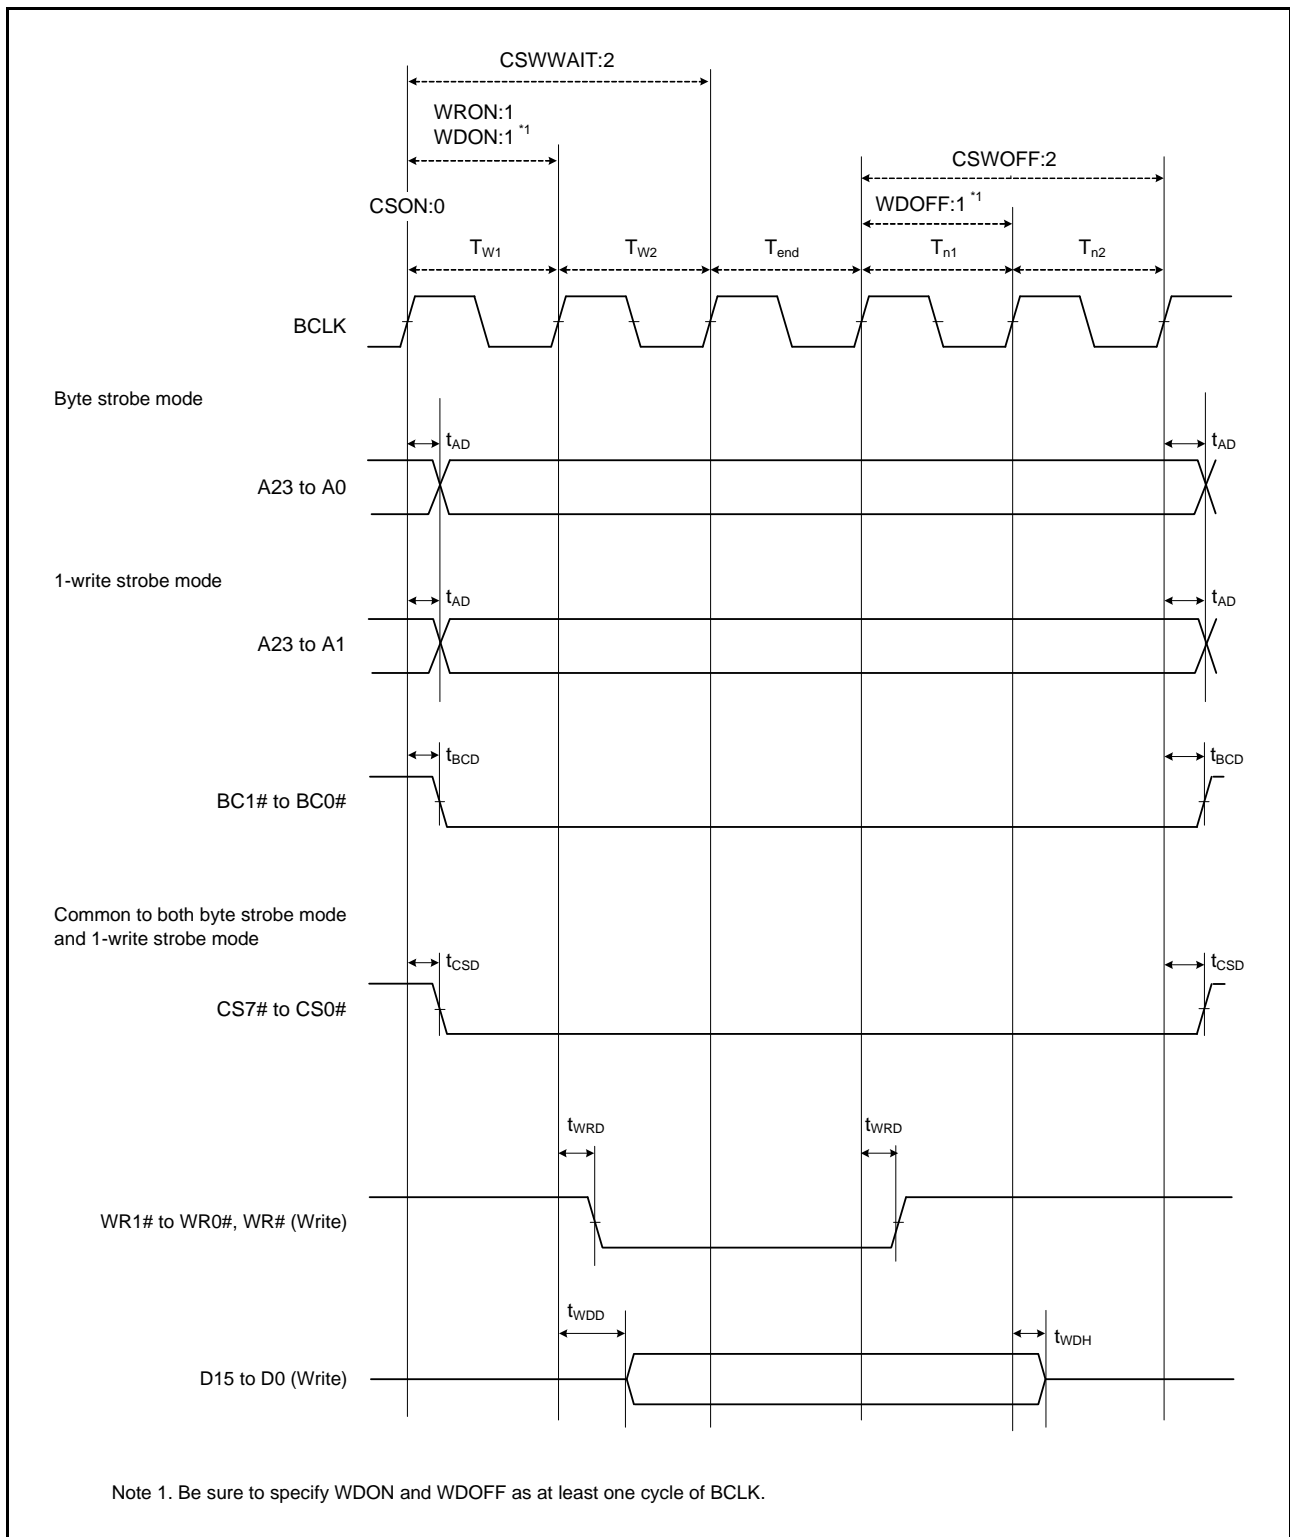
CSWWAIT:2

WRON:1
WDON:1 $^{*1}$

CSWOFF:2

WDOFF:1 $^{*1}$

CSON:0

$T_{W1}$ $T_{W2}$ $T_{end}$ $T_{n1}$ $T_{n2}$

BCLK

Byte strobe mode

$t_{AD}$ $t_{AD}$

A23 to A0

1-write strobe mode

$t_{AD}$ $t_{AD}$

A23 to A1

$t_{BCD}$ $t_{BCD}$

BC1# to BC0#

Common to both byte strobe mode and 1-write strobe mode

$t_{CSD}$ $t_{CSD}$

CS7# to CS0#

$t_{WRD}$ $t_{WRD}$

WR1# to WR0#, WR# (Write)

$t_{WDD}$ $t_{WDH}$

D15 to D0 (Write)

Note 1. Be sure to specify WDON and WDOFF as at least one cycle of BCLK.